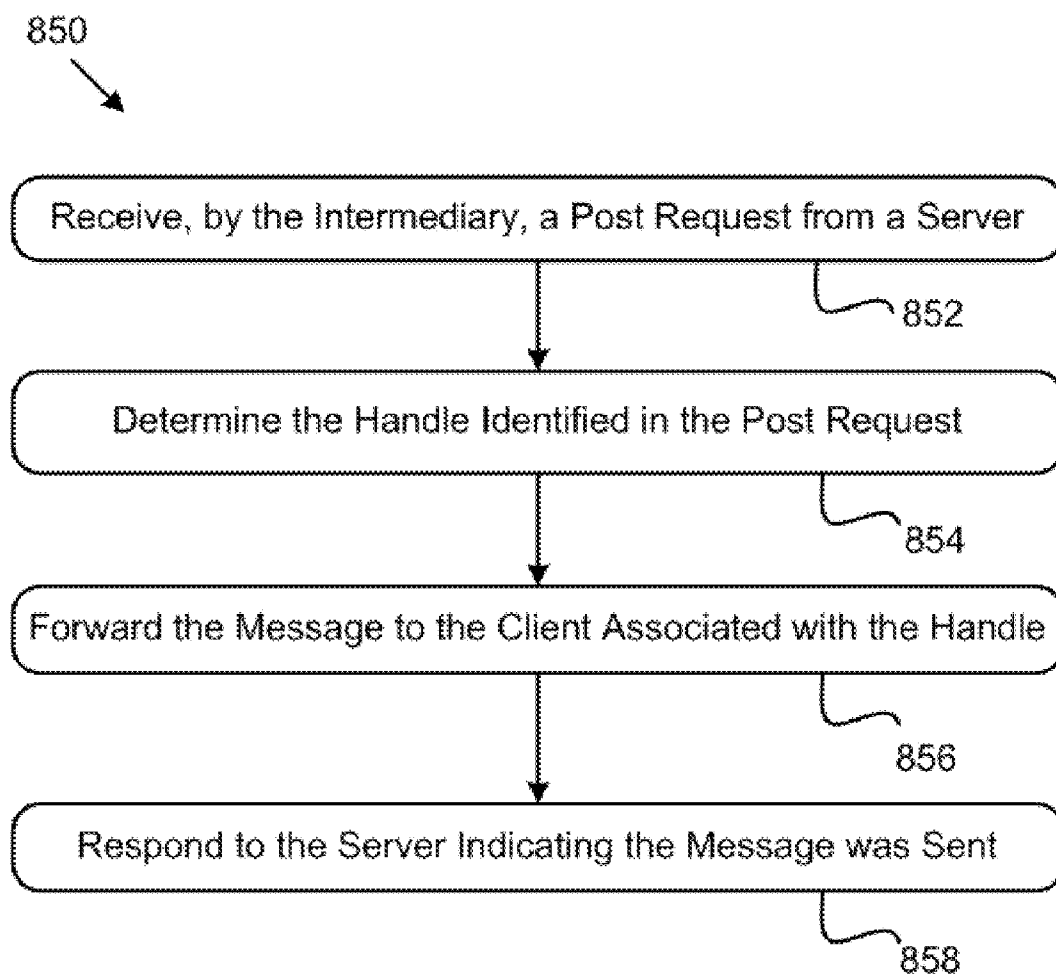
850

Receive, by the Intermediary, a Post Request from a Server

852

Determine the Handle Identified in the Post Request

854

Forward the Message to the Client Associated with the Handle

856

Respond to the Server Indicating the Message was Sent

858